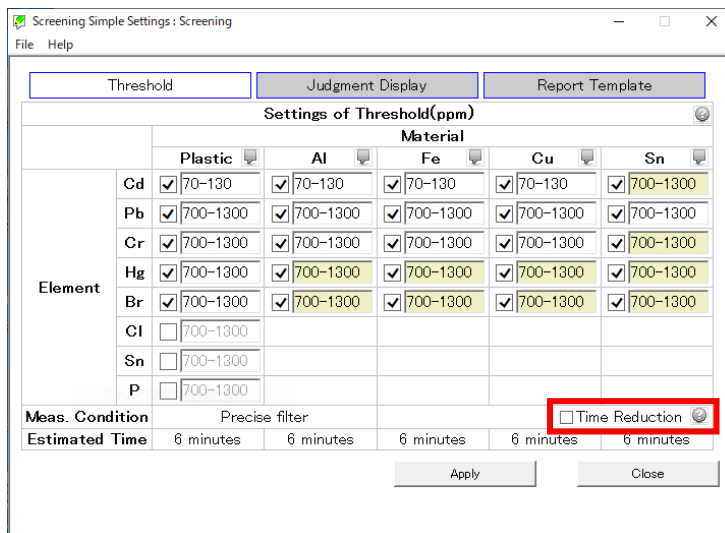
Screening Simple Settings : Screening

File Help

Threshold | Judgment Display | Report Template

Settings of Threshold(ppm)

| | | Material | | | | |
|---|---|---|---|---|---|---|
| | | Plastic | Al | Fe | Cu | Sn |
| Element | Cd | 70-130 | 70-130 | 70-130 | 70-130 | 700-1300 |
| | Pb | 700-1300 | 700-1300 | 700-1300 | 700-1300 | 700-1300 |
| | Cr | 700-1300 | 700-1300 | 700-1300 | 700-1300 | 700-1300 |
| | Hg | 700-1300 | 700-1300 | 700-1300 | 700-1300 | 700-1300 |
| | Br | 700-1300 | 700-1300 | 700-1300 | 700-1300 | 700-1300 |
| | Cl | 700-1300 | | | | |
| | Sn | 700-1300 | | | | |
| | P | 700-1300 | | | | |
| Meas. Condition | | Precise filter | | | Time Reduction | |
| Estimated Time | | 6 minutes | 6 minutes | 6 minutes | 6 minutes | 6 minutes |

Apply

Close